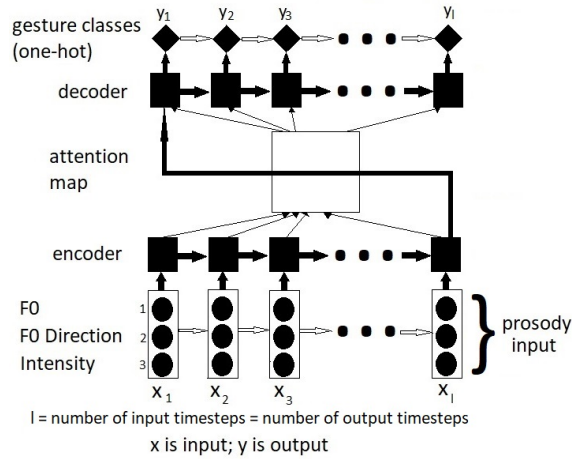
gesture classes (one-hot)

$y_1$ $y_2$ $y_3$ $y_l$

decoder

attention map

encoder

F0
F0 Direction
Intensity

1
2
3

prosody input

$x_1$ $x_2$ $x_3$ $x_l$

l = number of input timesteps = number of output timesteps

x is input; y is output